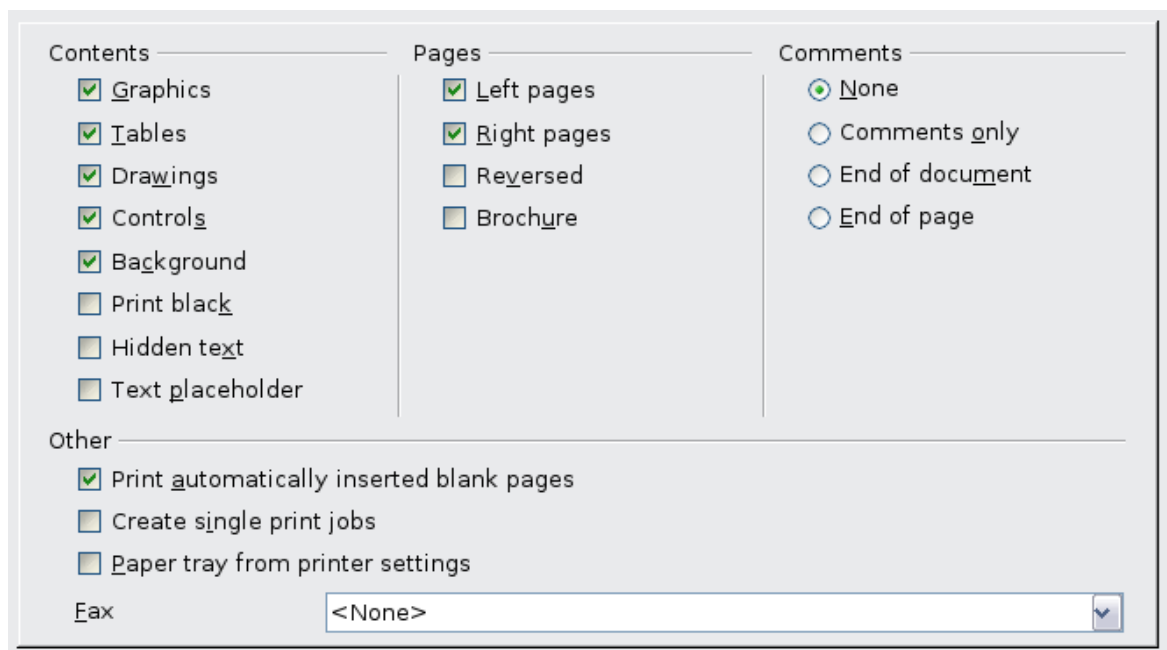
Contents

Graphics

Tables

Drawings

Controls

Background

Print black

Hidden text

Text placeholder

Pages

Left pages

Right pages

Reversed

Brochure

Comments

None

Comments only

End of document

End of page

Other

Print automatically inserted blank pages

Create single print jobs

Paper tray from printer settings

Fax

<None>